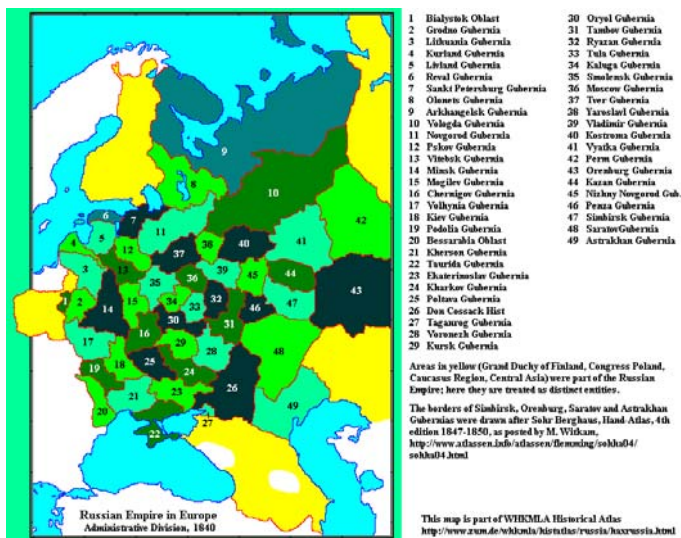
9
8
10
42
6
7
5
4
12
11
37
38
40
41
3
13
35
36
39
45
44
2
1
14
15
34
33
32
46
47
43
17
16
30
31
29
28
19
18
25
24
48
21
23
26
20
49
22
27

Russian Empire in Europe
Administrative Division, 1840

1 Bialystok Oblast
2 Grodno Gubernia
3 Lithuania Gubernia
4 Kurland Gubernia
5 Livland Gubernia
6 Reval Gubernia
7 Sankt Petersburg Gubernia
8 Olonets Gubernia
9 Arkhangelsk Gubernia
10 Vologda Gubernia
11 Novgorod Gubernia
12 Pskov Gubernia
13 Vitebsk Gubernia
14 Minsk Gubernia
15 Mogilev Gubernia
16 Chernigov Gubernia
17 Volhynia Gubernia
18 Kiev Gubernia
19 Podolia Gubernia
20 Bessarabia Oblast
21 Kherson Gubernia
22 Taurida Gubernia
23 Ekaterinoslav Gubernia
24 Kharkov Gubernia
25 Poltava Gubernia
26 Don Cossack Hist
27 Taganrog Gubernia
28 Voronezh Gubernia
29 Kursk Gubernia
30 Oryol Gubernia
31 Tambov Gubernia
32 Ryazan Gubernia
33 Tula Gubernia
34 Kaluga Gubernia
35 Smolensk Gubernia
36 Moscow Gubernia
37 Tver Gubernia
38 Yaroslavl Gubernia
39 Vladimir Gubernia
40 Kostroma Gubernia
41 Vyatka Gubernia
42 Perm Gubernia
43 Orenburg Gubernia
44 Kazan Gubernia
45 Nizhny Novgorod Gub.
46 Penza Gubernia
47 Simbirsk Gubernia
48 SaratovGubernia
49 Astrakhan Gubernia

Areas in yellow (Grand Duchy of Finland, Congress Poland, Caucasus Region, Central Asia) were part of the Russian Empire; here they are treated as distinct entities.

The borders of Simbirsk, Orenburg, Saratov and Astrakhan Gubernias were drawn after Sohr Berghaus, Hand-Atlas, 4th edition 1847-1850, as posted by M. Witkam, http://www.atlassen.info/atlassen/flemming/sokha04/sohha04.html

This map is part of WHKMLA Historical Atlas
http://www.zum.de/whkmla/histatlas/russia/haxrussia.html